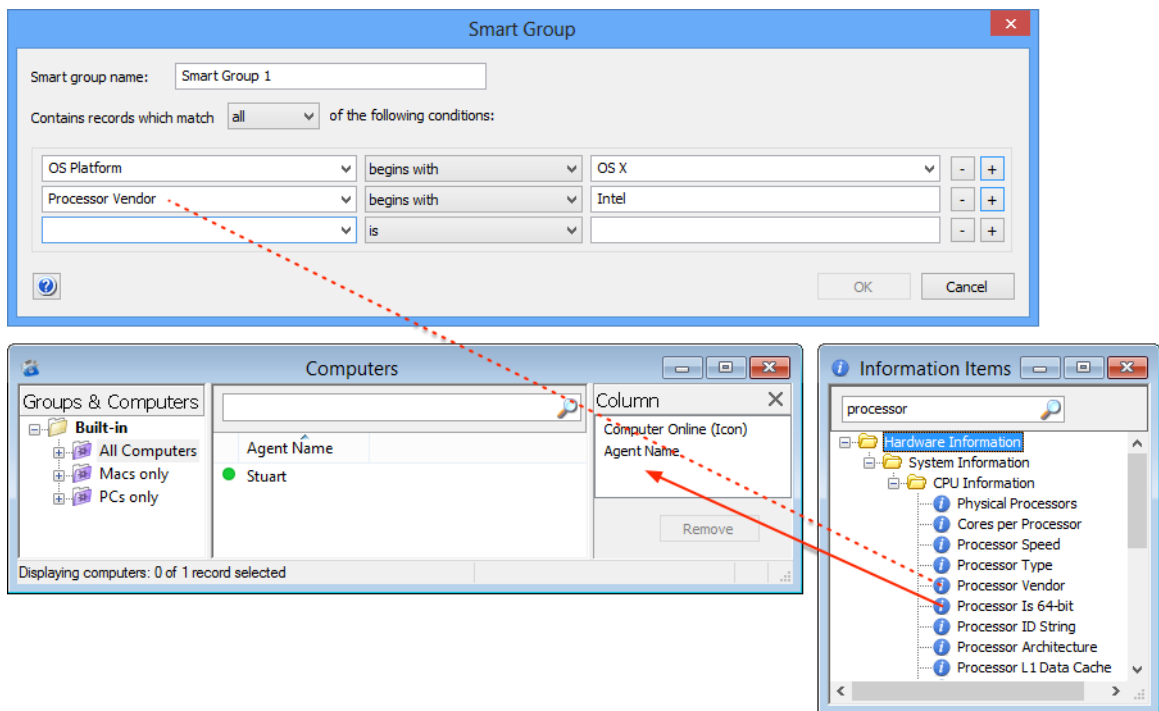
Smart Group

Smart group name: Smart Group 1

Contains records which match all of the following conditions:

OS Platform | begins with | OS X | - | +
Processor Vendor | begins with | Intel | - | +
| is | | - | +

OK Cancel

Computers

Groups & Computers
Built-in
All Computers
Macs only
PCs only

Agent Name
Stuart

Column
Computer Online (Icon)
Agent Name

Remove

Displaying computers: 0 of 1 record selected

Information Items

processor

Hardware Information
System Information
CPU Information
Physical Processors
Cores per Processor
Processor Speed
Processor Type
Processor Vendor
Processor Is 64-bit
Processor ID String
Processor Architecture
Processor L1 Data Cache